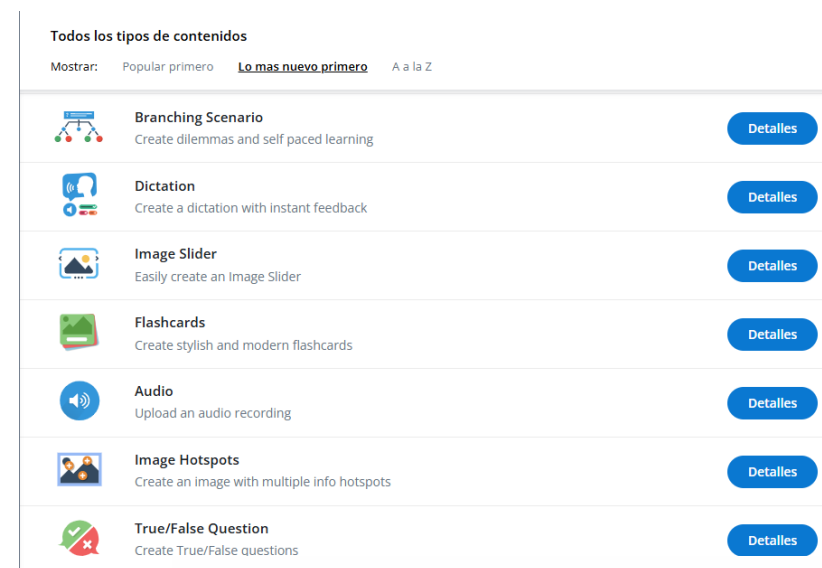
Todos los tipos de contenidos

Mostrar: Popular primero Lo mas nuevo primero A a la Z

Branching Scenario
Create dilemmas and self paced learning
Detalles

Dictation
Create a dictation with instant feedback
Detalles

Image Slider
Easily create an Image Slider
Detalles

Flashcards
Create stylish and modern flashcards
Detalles

Audio
Upload an audio recording
Detalles

Image Hotspots
Create an image with multiple info hotspots
Detalles

True/False Question
Create True/False questions
Detalles